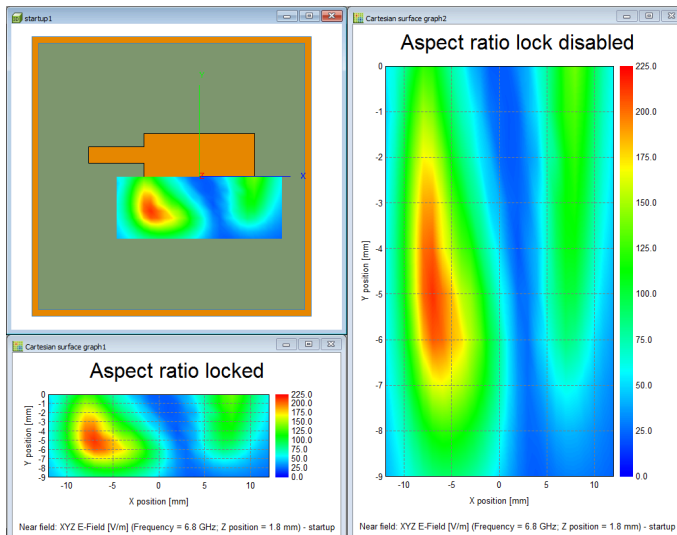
startup1

X

Cartesian surface graph2

Aspect ratio lock disabled

225.0
200.0
175.0
150.0
125.0
100.0
75.0
50.0
25.0
0.0

0
-1
-2
-3
-4
-5
-6
-7
-8
-9

Y position [mm]

-10 -5 0 5 10

X position [mm]

Near field: XYZ E-Field [V/m] (Frequency = 6.8 GHz; Z position = 1.8 mm) - startup

Cartesian surface graph1

Aspect ratio locked

225.0
200.0
175.0
150.0
125.0
100.0
75.0
50.0
25.0
0.0

0
-1
-2
-3
-4
-5
-6
-7
-8
-9

Y position [mm]

-10 -5 0 5 10

X position [mm]

Near field: XYZ E-Field [V/m] (Frequency = 6.8 GHz; Z position = 1.8 mm) - startup